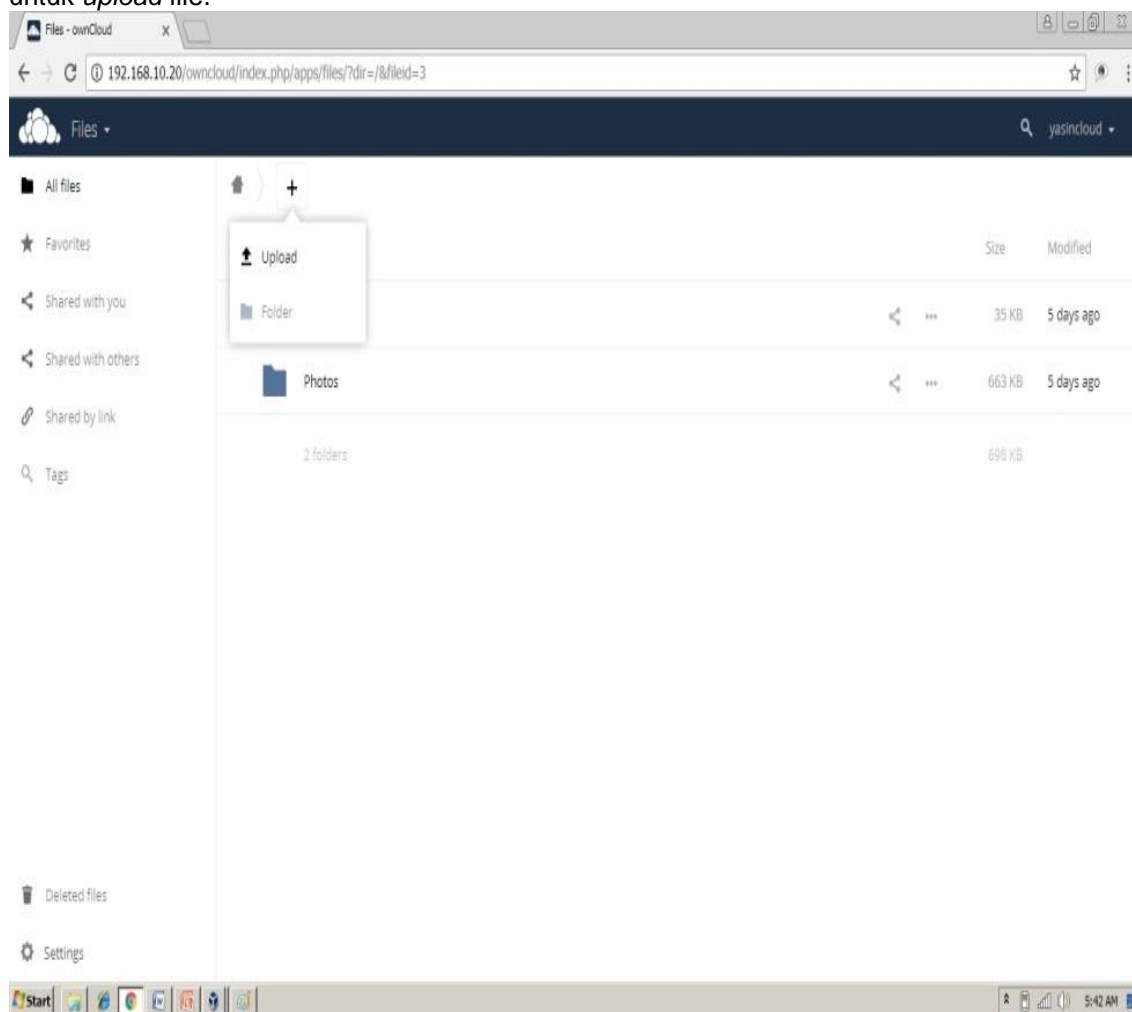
untuk *upload* file.

Files - ownCloud

192.168.10.20/owncloud/index.php/apps/files/?dir=/&fileid=3

Files

yasincloud

All files

Favorites

Shared with you

Shared with others

Shared by link

Tags

Upload

Folder

Size

Modified

35 KB

5 days ago

Photos

663 KB

5 days ago

2 folders

698 KB

Deleted files

Settings

Start

5:42 AM